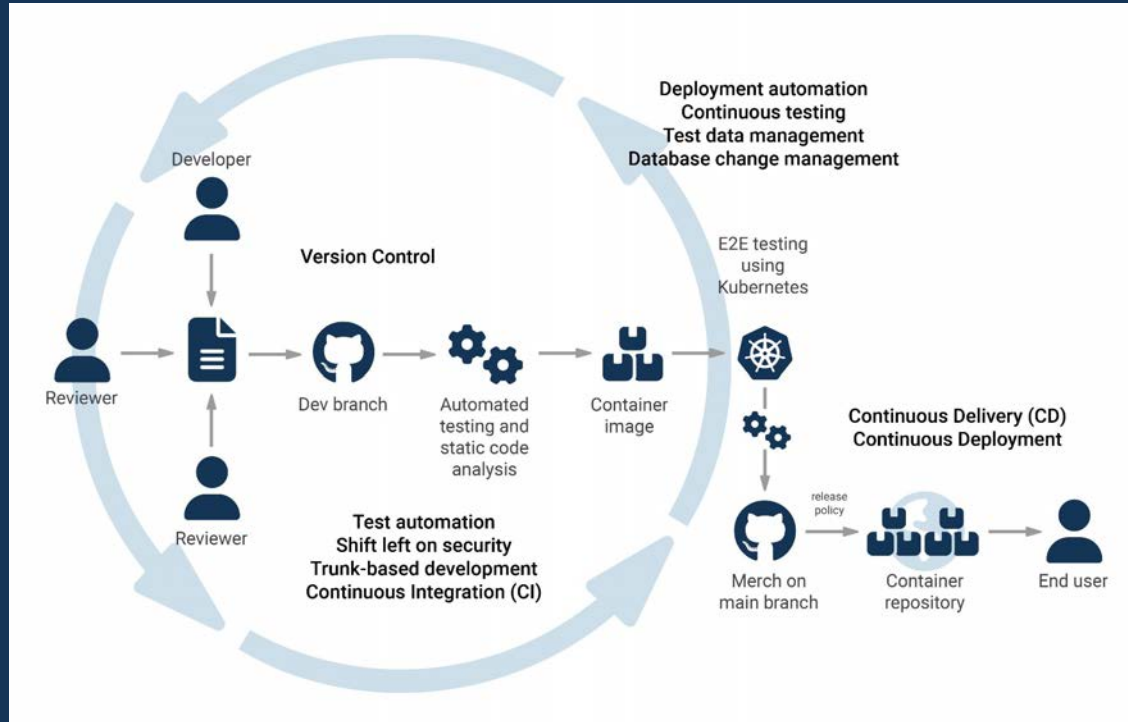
Deployment automation
Continuous testing
Test data management
Database change management

Developer

Version Control

E2E testing using Kubernetes

Reviewer

Dev branch

Automated testing and static code analysis

Container image

Continuous Delivery (CD)
Continuous Deployment

Reviewer

Test automation
Shift left on security
Trunk-based development
Continuous Integration (CI)

release policy

Merch on main branch

Container repository

End user